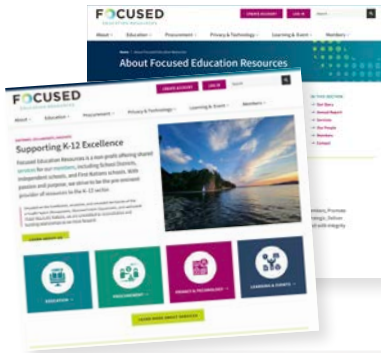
FOCUSED
EDUCATION RESOURCES
CREATE ACCOUNT
LOG IN
About
Education
Procurement
Privacy & Technology
Learning & Events
Members
Home / About Focused Education Resources
About Focused Education Resources
IN THIS SECTION
Our Story
Annual Report
Services
Our People
Members
Contact

FOCUSED
EDUCATION RESOURCES
CREATE ACCOUNT
LOG IN
About
Education
Procurement
Privacy & Technology
Learning & Events
Members
Supporting K-12 Excellence
Focused Education Resources is a non-profit offering shared services for our members, including School Districts, Independent schools, and First Nations schools. With passion and purpose, we strive to be the pre-eminent provider of resources to the K-12 sector.
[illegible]
LEARN ABOUT US
EDUCATION
PROCUREMENT
PRIVACY & TECHNOLOGY
LEARNING & EVENTS
LEARN MORE ABOUT SERVICES